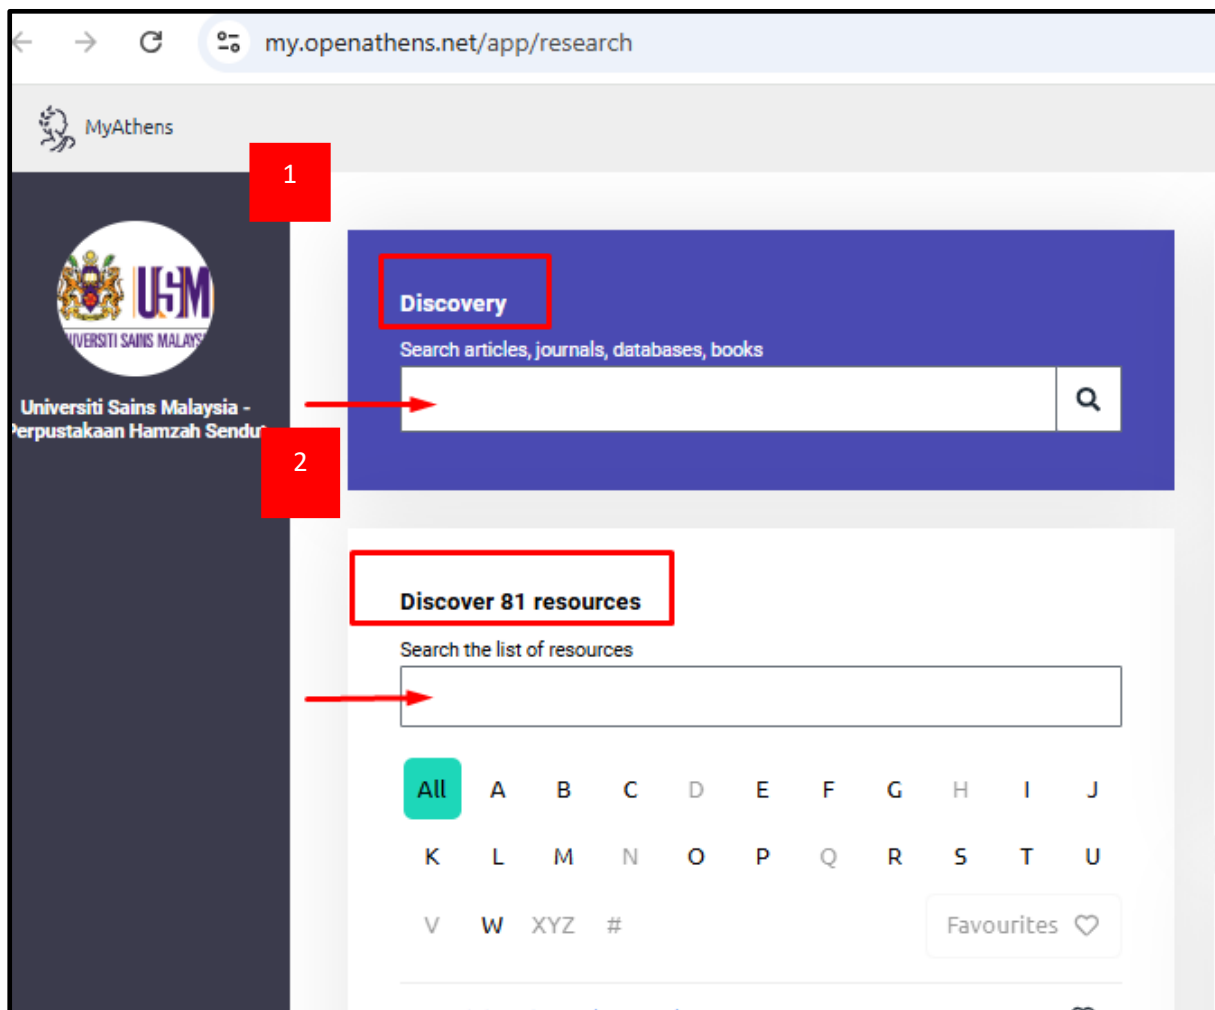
my.openathens.net/app/research

MyAthens

1

USM
UNIVERSITI SAINS MALAYSIA

Universiti Sains Malaysia - Perpustakaan Hamzah Sendut

Discovery

Search articles, journals, databases, books

2

Discover 81 resources

Search the list of resources

All A B C D E F G H I J
K L M N O P Q R S T U
V W XYZ #

Favourites